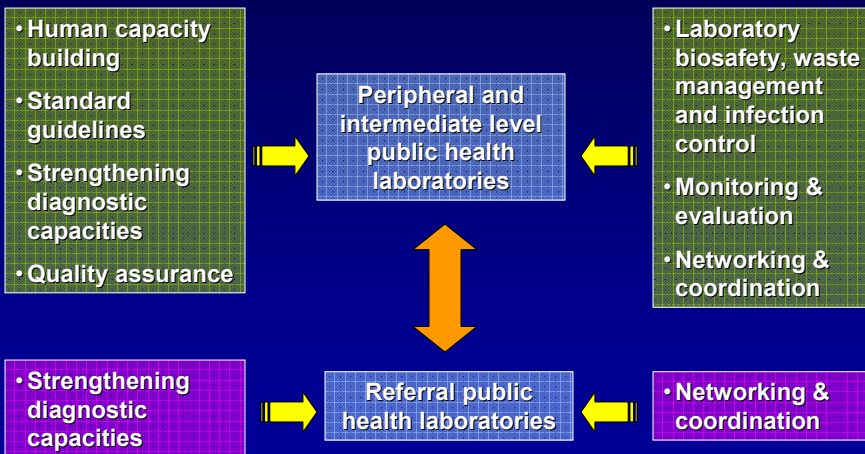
• Human capacity building
• Standard guidelines
• Strengthening diagnostic capacities
• Quality assurance

Peripheral and intermediate level public health laboratories

• Laboratory biosafety, waste management and infection control
• Monitoring & evaluation
• Networking & coordination

• Strengthening diagnostic capacities

Referral public health laboratories

• Networking & coordination